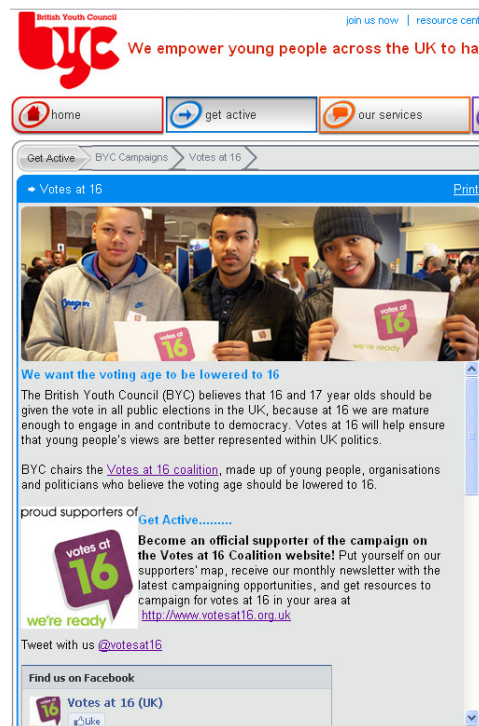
British Youth Council

byc

join us now | resource cent

We empower young people across the UK to ha

home

get active

our services

Get Active > BYC Campaigns > Votes at 16

Votes at 16

Print

votes at 16

votes at 16 we're ready

We want the voting age to be lowered to 16

The British Youth Council (BYC) believes that 16 and 17 year olds should be given the vote in all public elections in the UK, because at 16 we are mature enough to engage in and contribute to democracy. Votes at 16 will help ensure that young people's views are better represented within UK politics.

BYC chairs the Votes at 16 coalition, made up of young people, organisations and politicians who believe the voting age should be lowered to 16.

proud supporters of

votes at 16 we're ready

Get Active.........

Become an official supporter of the campaign on the Votes at 16 Coalition website! Put yourself on our supporters' map, receive our monthly newsletter with the latest campaigning opportunities, and get resources to campaign for votes at 16 in your area at http://www.votesat16.org.uk

Tweet with us @votesat16

Find us on Facebook

Votes at 16 (UK)

Like